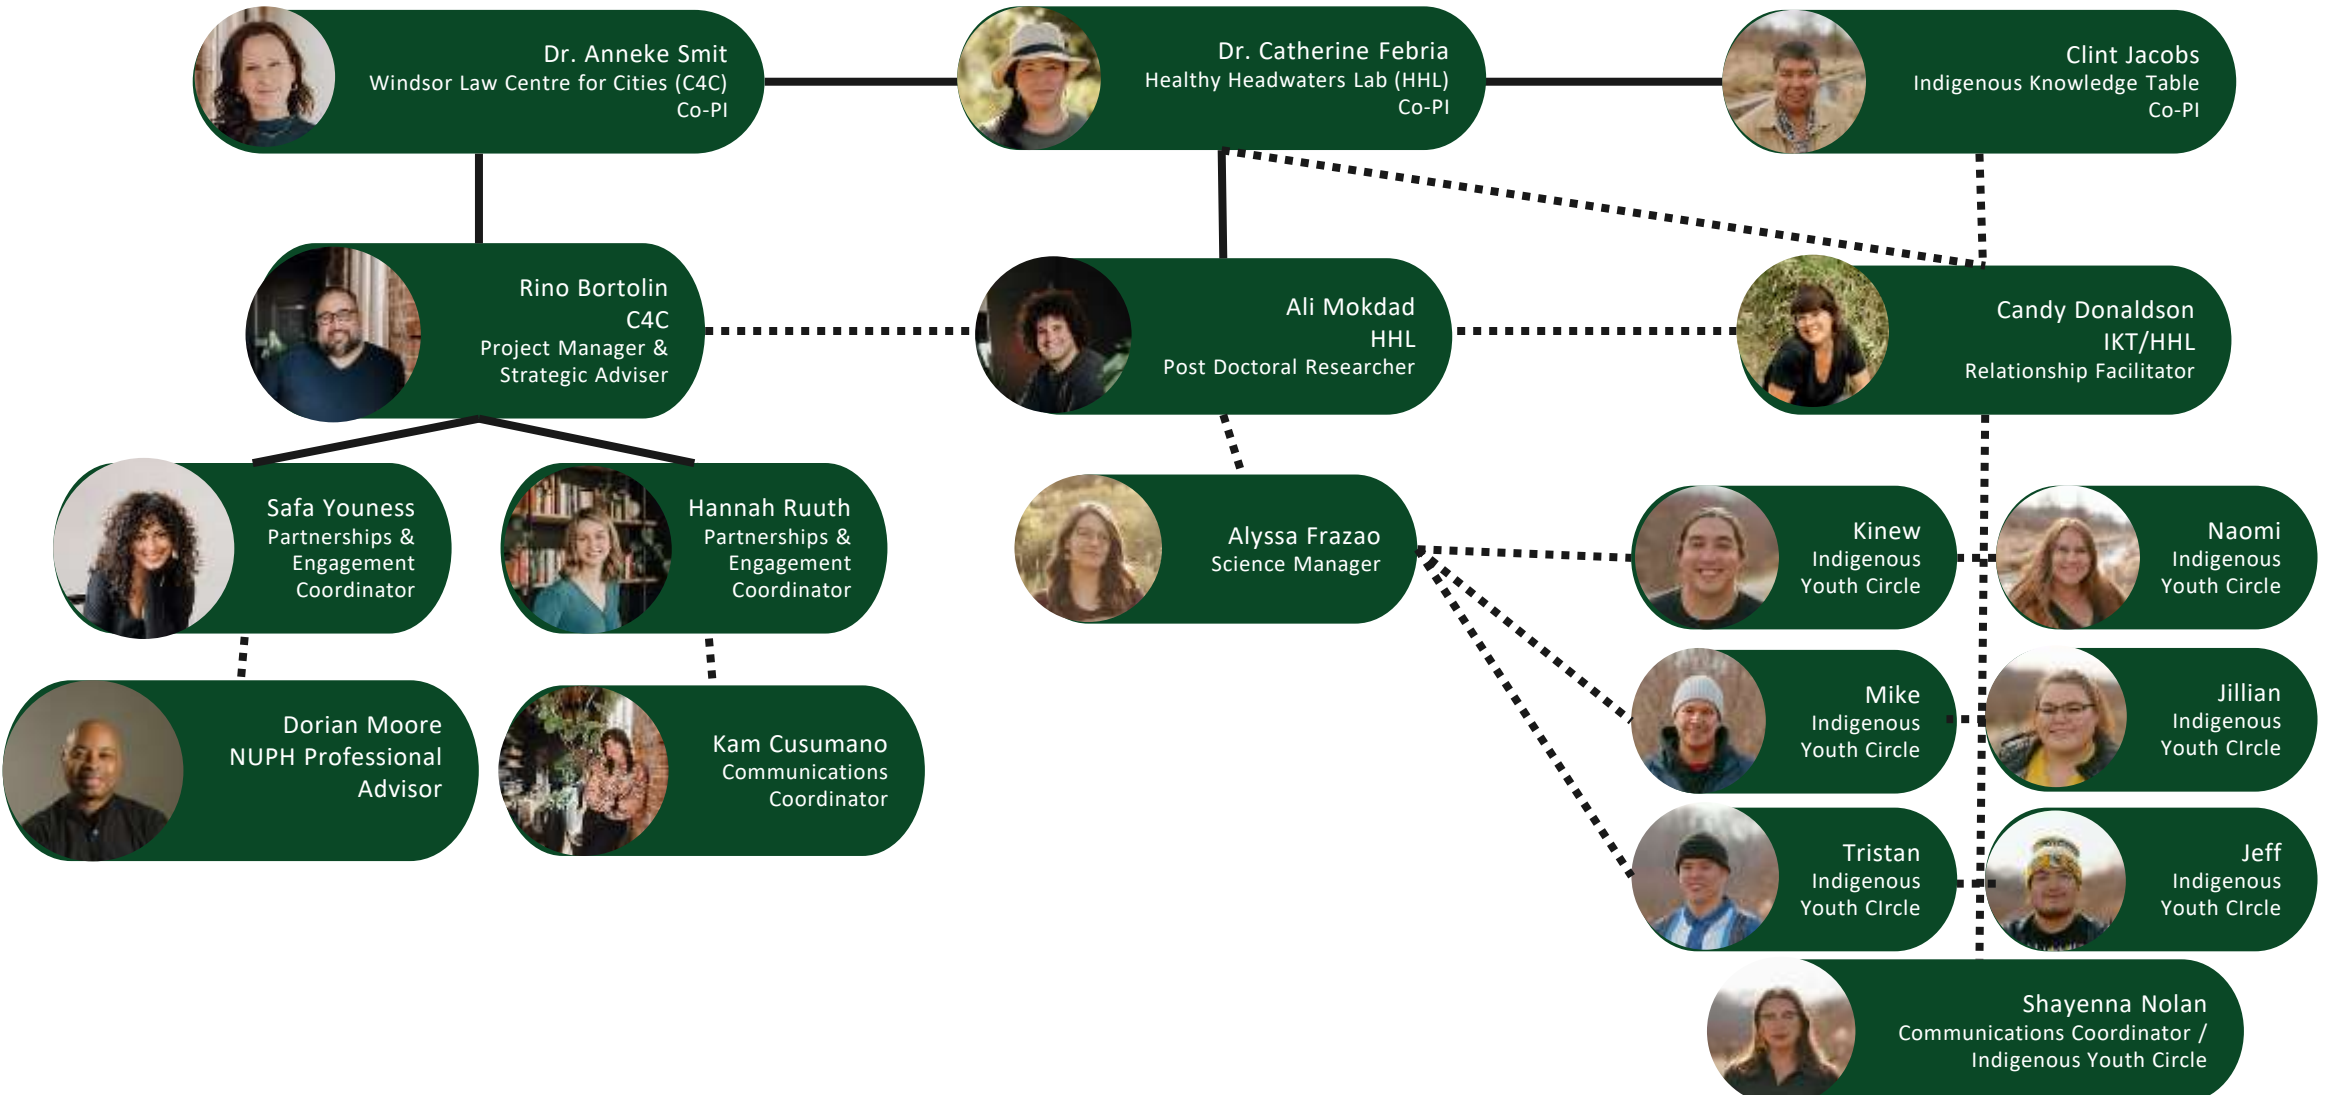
Dr. Anneke Smit
Windsor Law Centre for Cities (C4C)
Co-PI

Dr. Catherine Febria
Healthy Headwaters Lab (HHL)
Co-PI

Clint Jacobs
Indigenous Knowledge Table
Co-PI

Rino Bortolin
C4C
Project Manager & Strategic Adviser

Ali Mokdad
HHL
Post Doctoral Researcher

Candy Donaldson
IKT/HHL
Relationship Facilitator

Safa Youness
Partnerships & Engagement Coordinator

Hannah Ruuth
Partnerships & Engagement Coordinator

Alyssa Frazao
Science Manager

Kinew
Indigenous Youth Circle

Naomi
Indigenous Youth Circle

Dorian Moore
NUPH Professional Advisor

Kam Cusumano
Communications Coordinator

Mike
Indigenous Youth Circle

Jillian
Indigenous Youth CIrcle

Tristan
Indigenous Youth CIrcle

Jeff
Indigenous Youth CIrcle

Shayenna Nolan
Communications Coordinator / Indigenous Youth Circle